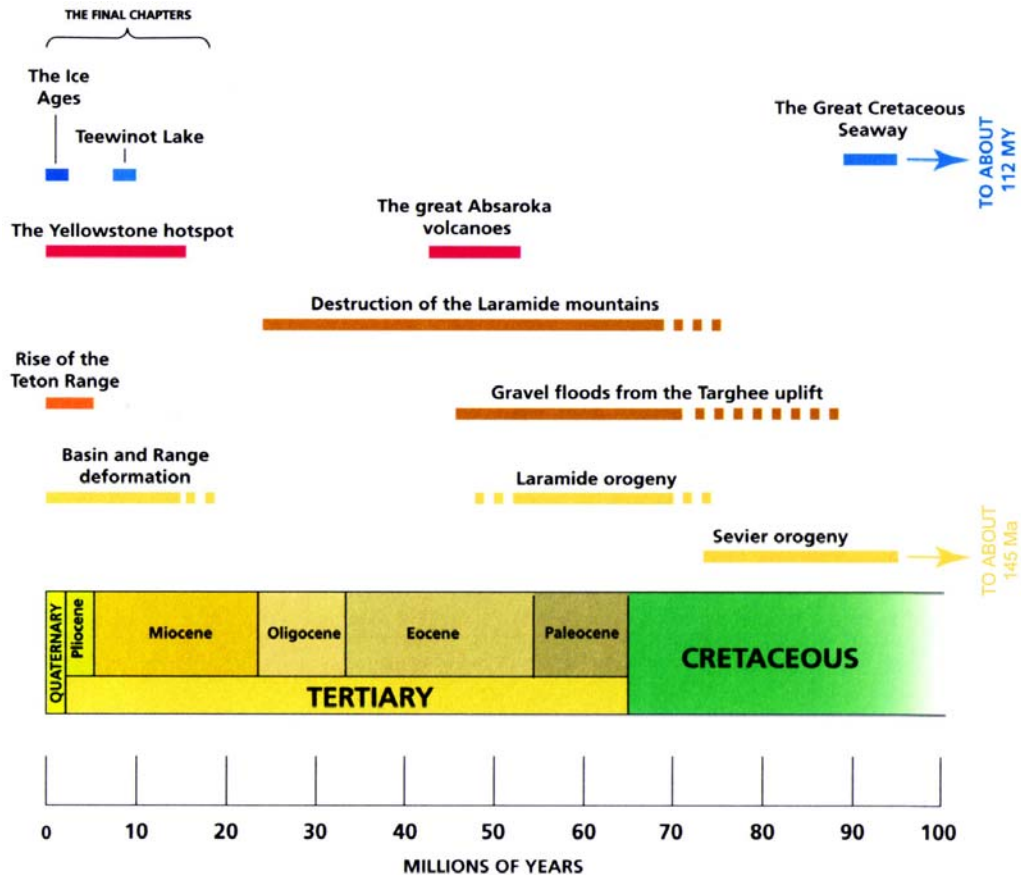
THE FINAL CHAPTERS

The Ice Ages

Teewinot Lake

The Great Cretaceous Seaway

TO ABOUT 112 MY

The Yellowstone hotspot

The great Absaroka volcanoes

Destruction of the Laramide mountains

Rise of the Teton Range

Gravel floods from the Targhee uplift

Basin and Range deformation

Laramide orogeny

Sevier orogeny

TO ABOUT 145 Ma

QUATERNARY

Pliocene

Miocene

Oligocene

Eocene

Paleocene

CRETACEOUS

TERTIARY

0 10 20 30 40 50 60 70 80 90 100

MILLIONS OF YEARS